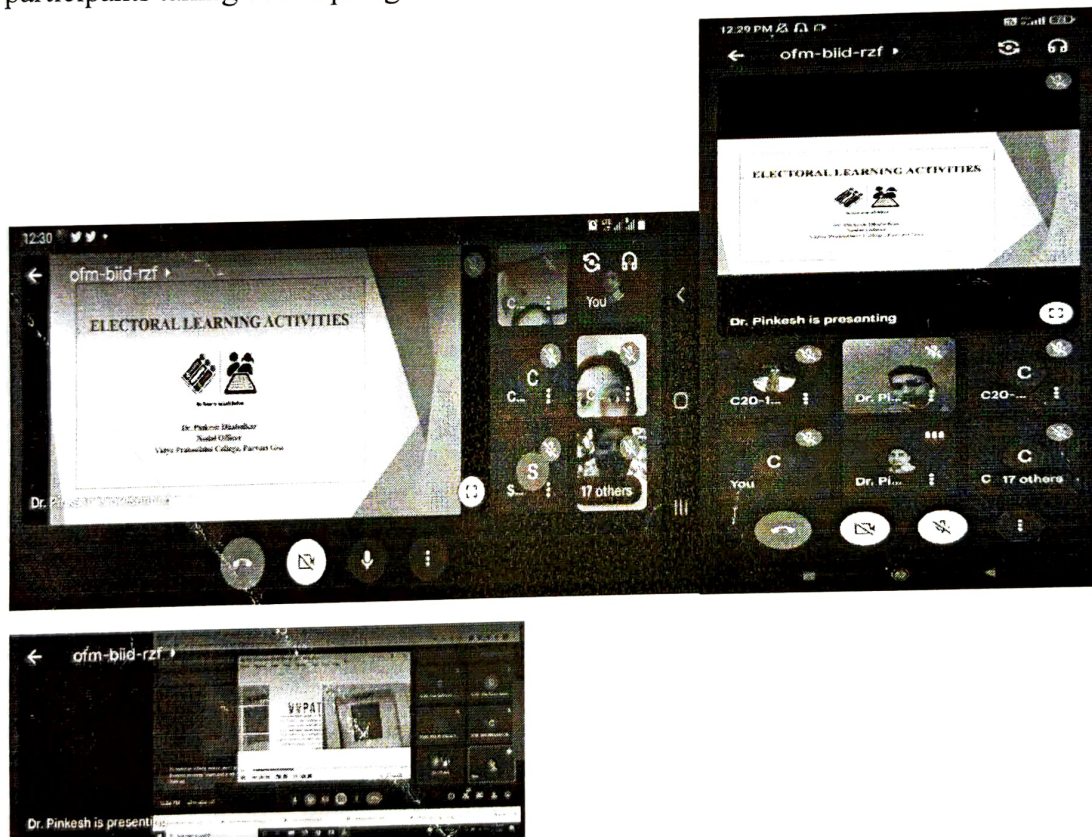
participants taking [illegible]

12:29 PM
ofm-biid-rzf
ELECTORAL LEARNING ACTIVITIES
Dr. Pinkesh is presenting
C20-1...
Dr. Pi...
C20-...
C
You
C
Dr. Pi...
C
C 17 others

12:30
ofm-biid-rzf
ELECTORAL LEARNING ACTIVITIES
Dr. Pinkesh Dhabolkar
Nodal Officer
Vidya Prabodhini College, Parvari Goa
Dr. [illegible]
C...
You
C
C...
S
S...
17 others

ofm-biid-rzf
VVPAT
Dr. Pinkesh is presenti